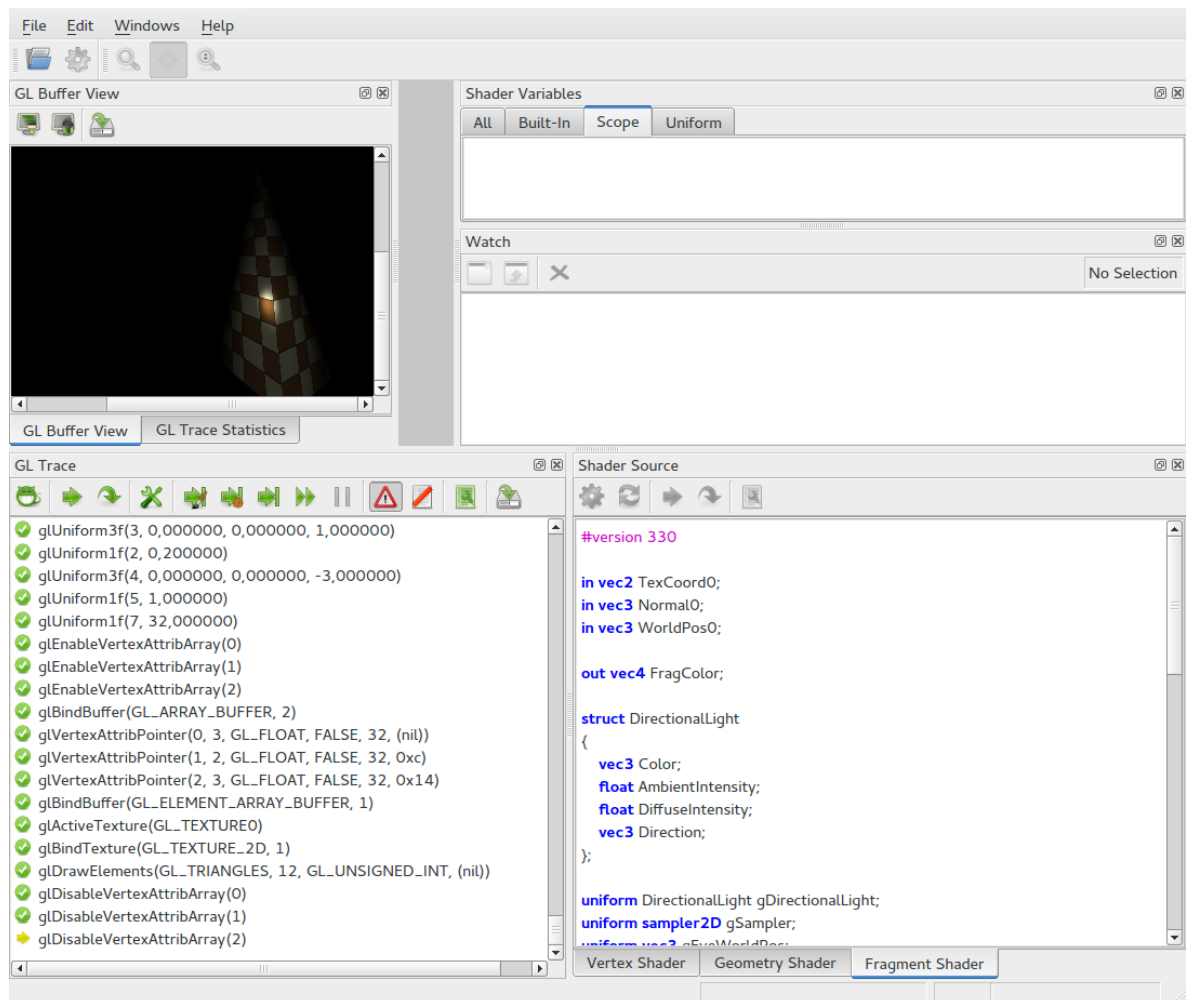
File Edit Windows Help

GL Buffer View

GL Buffer View | GL Trace Statistics

Shader Variables

All | Built-In | Scope | Uniform

Watch

No Selection

GL Trace

glUniform3f(3, 0,000000, 0,000000, 1,000000)
glUniform1f(2, 0,200000)
glUniform3f(4, 0,000000, 0,000000, -3,000000)
glUniform1f(5, 1,000000)
glUniform1f(7, 32,000000)
glEnableVertexAttribArray(0)
glEnableVertexAttribArray(1)
glEnableVertexAttribArray(2)
glBindBuffer(GL_ARRAY_BUFFER, 2)
glVertexAttribPointer(0, 3, GL_FLOAT, FALSE, 32, (nil))
glVertexAttribPointer(1, 2, GL_FLOAT, FALSE, 32, 0xc)
glVertexAttribPointer(2, 3, GL_FLOAT, FALSE, 32, 0x14)
glBindBuffer(GL_ELEMENT_ARRAY_BUFFER, 1)
glActiveTexture(GL_TEXTURE0)
glBindTexture(GL_TEXTURE_2D, 1)
glDrawElements(GL_TRIANGLES, 12, GL_UNSIGNED_INT, (nil))
glDisableVertexAttribArray(0)
glDisableVertexAttribArray(1)
glDisableVertexAttribArray(2)

Shader Source

#version 330

in vec2 TexCoord0;
in vec3 Normal0;
in vec3 WorldPos0;

out vec4 FragColor;

struct DirectionalLight
{
vec3 Color;
float AmbientIntensity;
float DiffuseIntensity;
vec3 Direction;
};

uniform DirectionalLight gDirectionalLight;
uniform sampler2D gSampler;
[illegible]

Vertex Shader | Geometry Shader | Fragment Shader